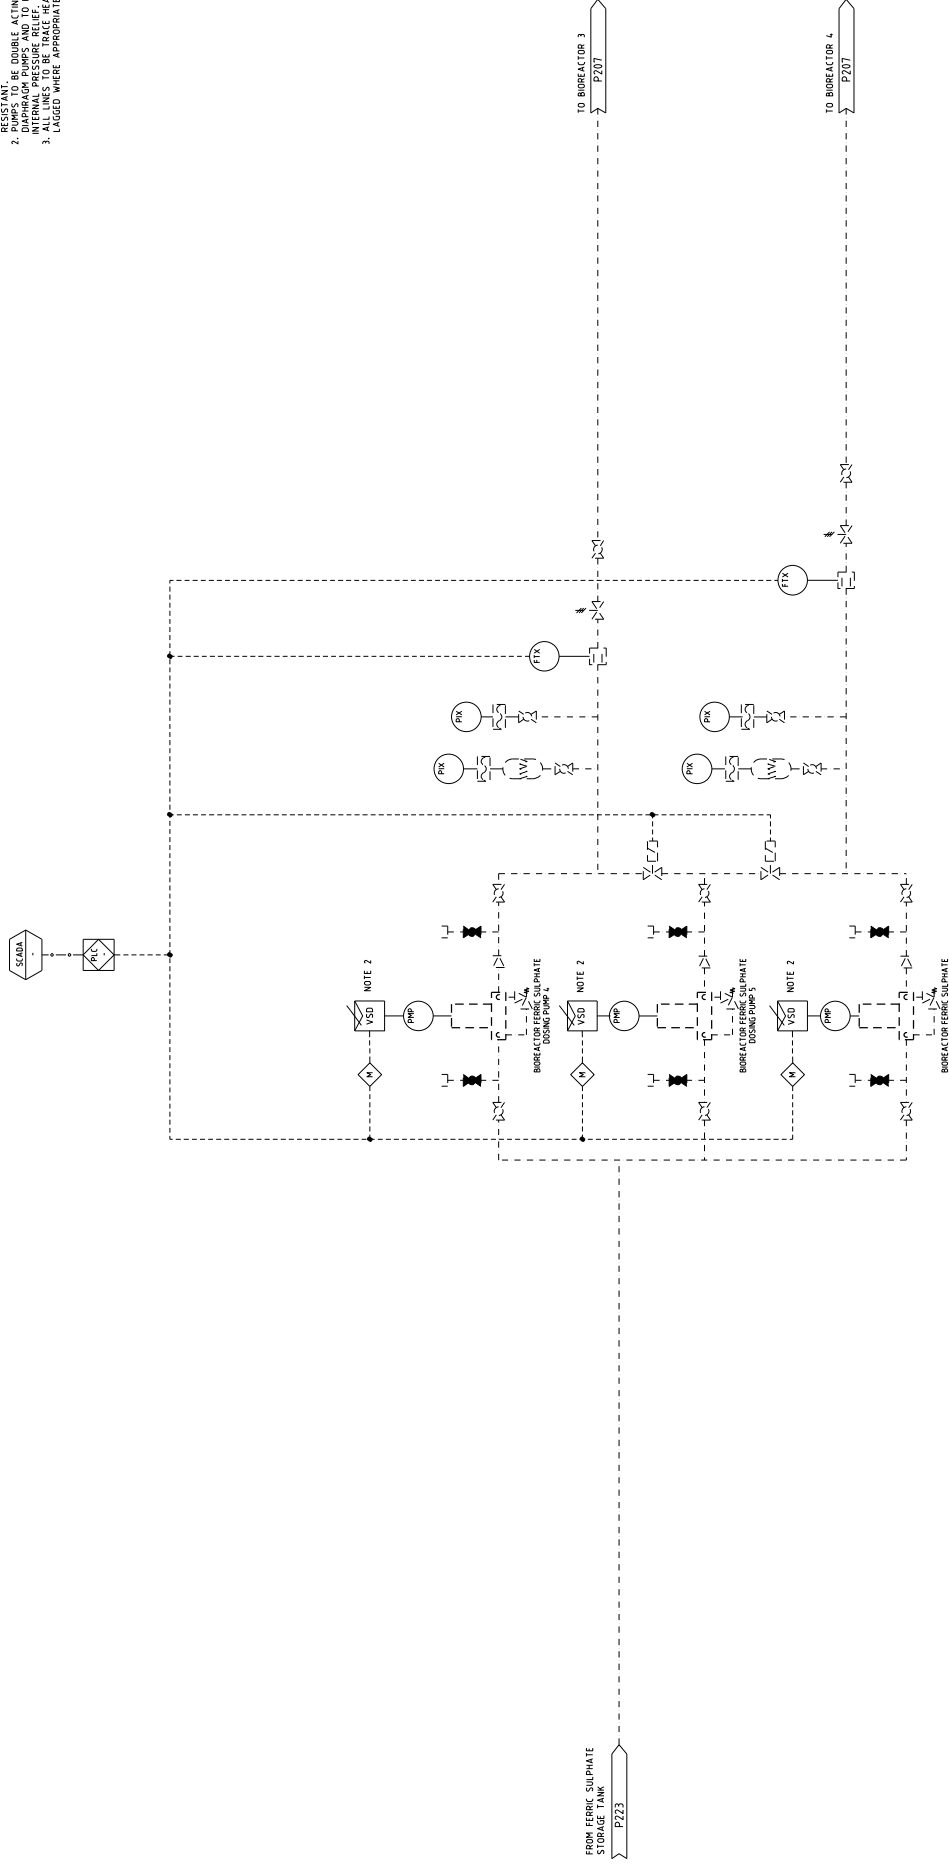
RESISTANT.
2. PUMPS TO BE DOUBLE ACTING DIAPHRAGM PUMPS AND TO INTERNAL PRESSURE RELIEF.
3. ALL LINES TO BE TRACE HEA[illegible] LAGGED WHERE APPROPRIATE

TO BIOREACTOR 3
P207

TO BIOREACTOR 4
P207

SCADA
-

PLC
-

FTX

FTX

PIX

PIX

PIX

PIX

NOTE 2

VSD

PMP

M

BIOREACTOR FERRIC SULPHATE DOSING PUMP 4

NOTE 2

VSD

PMP

M

BIOREACTOR FERRIC SULPHATE DOSING PUMP 5

NOTE 2

VSD

PMP

M

BIOREACTOR FERRIC SULPHATE

FROM FERRIC SULPHATE STORAGE TANK
P223